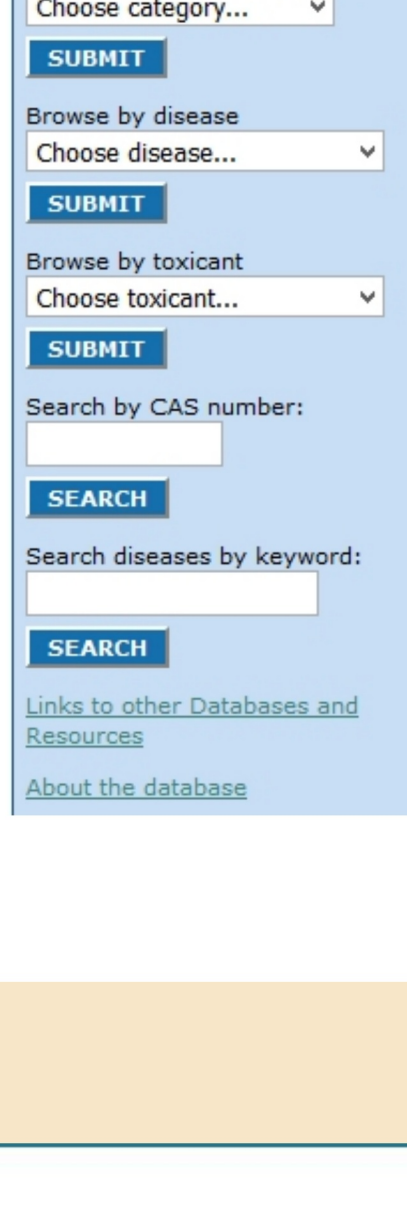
Choose category...

SUBMIT

Browse by disease

Choose disease...

SUBMIT

Browse by toxicant

Choose toxicant...

SUBMIT

Search by CAS number:

SEARCH

Search diseases by keyword:

SEARCH

Links to other Databases and Resources

About the database